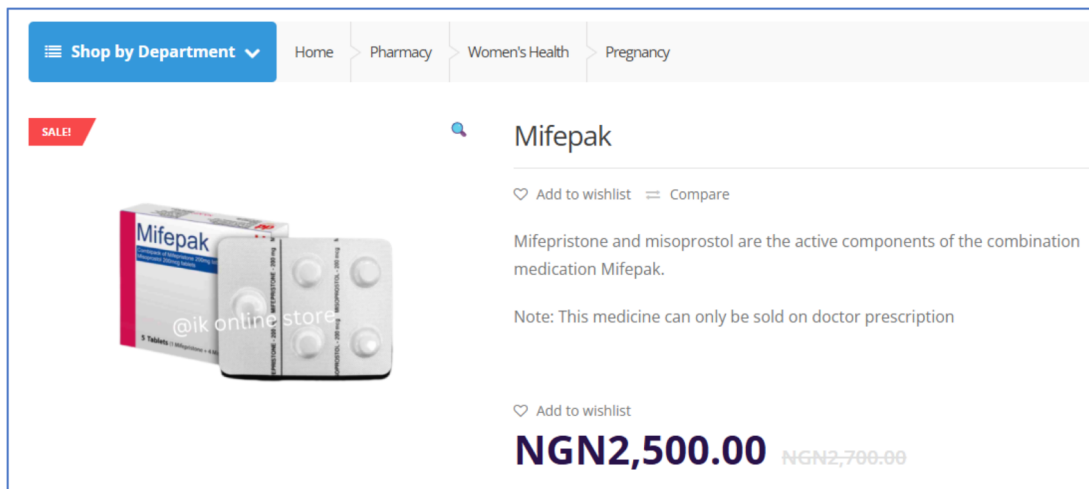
Shop by Department

Home Pharmacy Women's Health Pregnancy

SALE!

Mifepak

Mifepak
Combipack of Mifepristone 200mg tablet & Misoprostol 200mcg tablets

5 Tablets (1 Mifepristone + 4 Misoprostol)

MIFEPRISTONE 200 mg MISOPROSTOL 200 mcg

@ik online store

Add to wishlist Compare

Mifepristone and misoprostol are the active components of the combination medication Mifepak.

Note: This medicine can only be sold on doctor prescription

Add to wishlist

NGN2,500.00 ~~NGN2,700.00~~